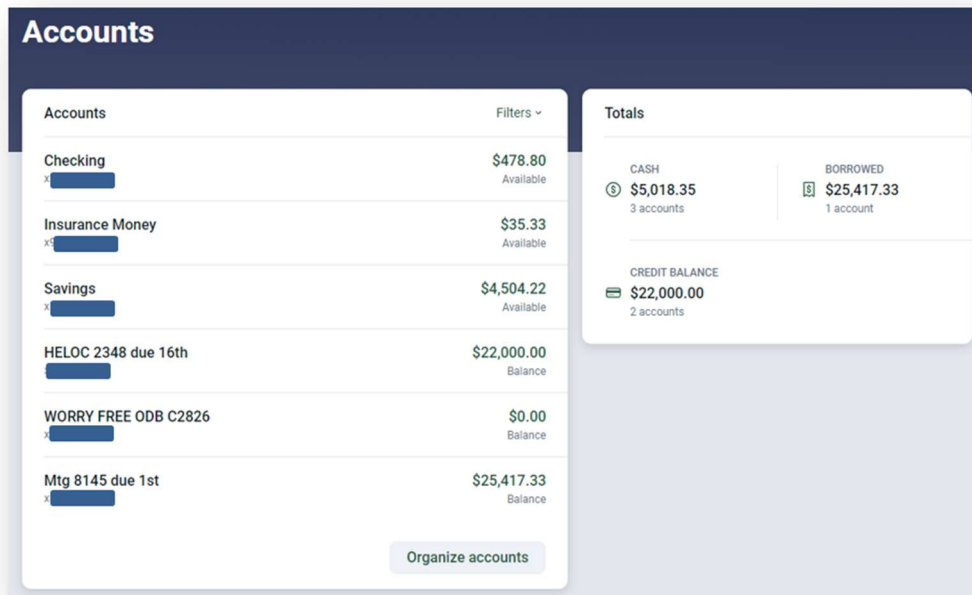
Accounts

Accounts

Filters

Checking
x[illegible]
$478.80
Available

Insurance Money
x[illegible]
$35.33
Available

Savings
x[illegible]
$4,504.22
Available

HELOC 2348 due 16th
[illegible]
$22,000.00
Balance

WORRY FREE ODB C2826
x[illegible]
$0.00
Balance

Mtg 8145 due 1st
x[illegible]
$25,417.33
Balance

Organize accounts

Totals

CASH
$5,018.35
3 accounts

BORROWED
$25,417.33
1 account

CREDIT BALANCE
$22,000.00
2 accounts